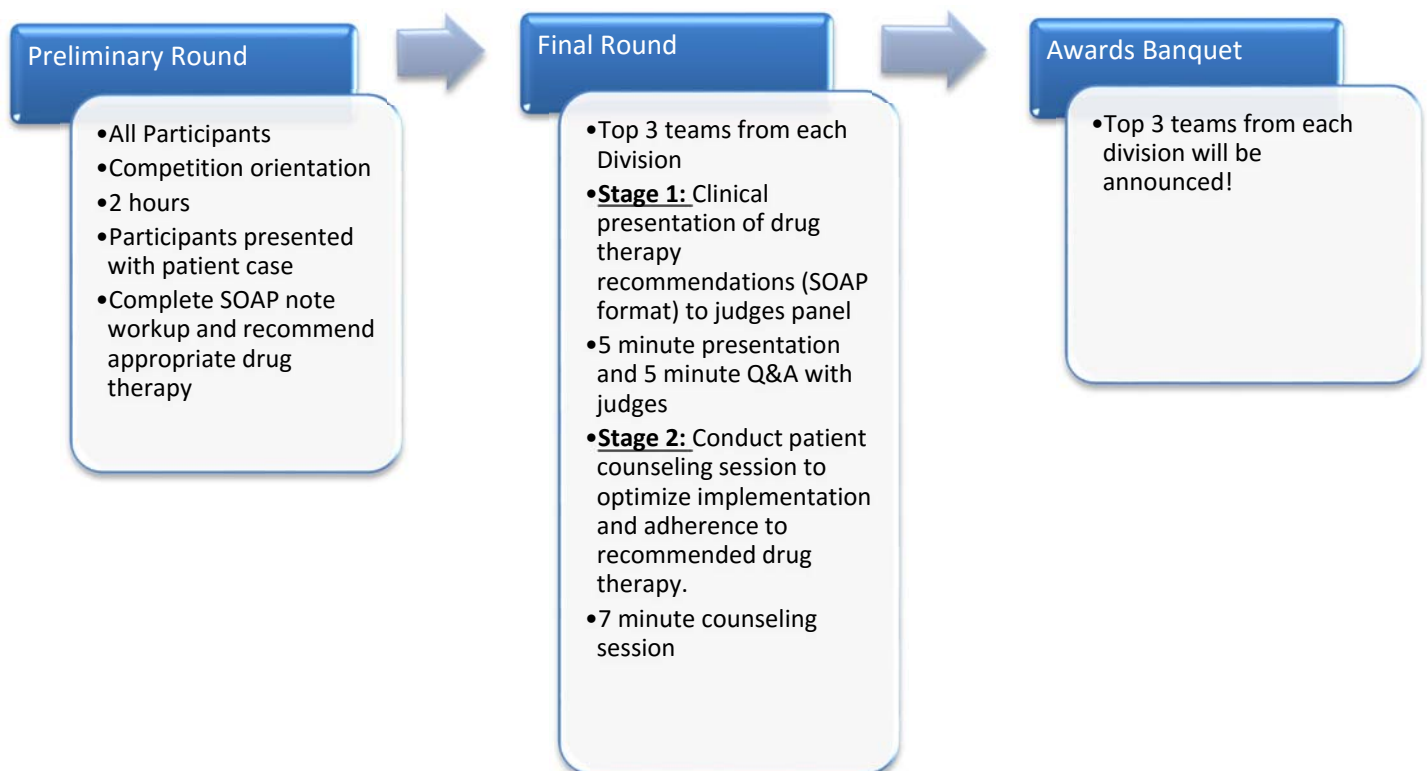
Preliminary Round

•All Participants
•Competition orientation
•2 hours
•Participants presented with patient case
•Complete SOAP note workup and recommend appropriate drug therapy

Final Round

•Top 3 teams from each Division
•**Stage 1:** Clinical presentation of drug therapy recommendations (SOAP format) to judges panel
•5 minute presentation and 5 minute Q&A with judges
•**Stage 2:** Conduct patient counseling session to optimize implementation and adherence to recommended drug therapy.
•7 minute counseling session

Awards Banquet

•Top 3 teams from each division will be announced!